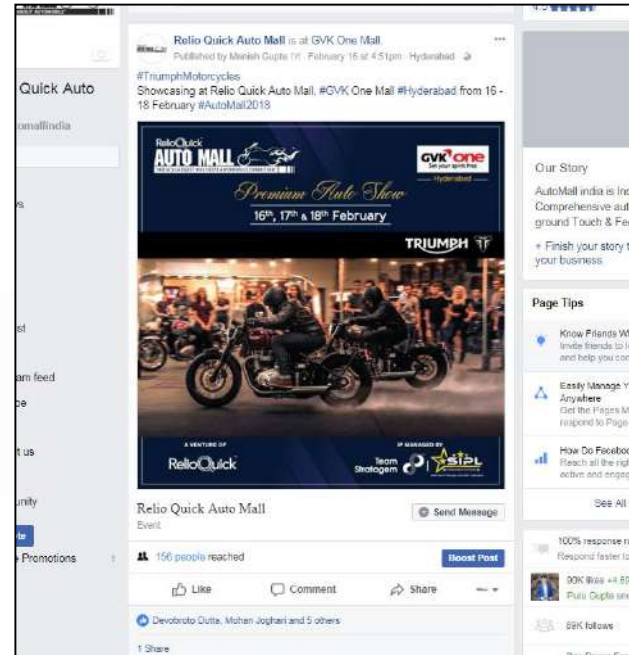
Quick Auto
omallindia

s

st

am feed
pe

t us

unity
te
e Promotions

Relio Quick Auto Mall is at GVK One Mall.
Published by Manish Gupta [?] · February 16 at 4:51pm · Hyderabad ·
#TriumphMotorcycles
Showcasing at Relio Quick Auto Mall, #GVK One Mall #Hyderabad from 16 - 18 February #AutoMall2018

ReliO Quick
AUTO MALL
GVK one
Set your spirits free
Hyderabad
Premium Auto Show
16th, 17th & 18th February
TRIUMPH
A VENTURE OF
ReliOQuick
IP MANAGED BY
Team Stratagem
SIPL

Relio Quick Auto Mall
Event
Send Message
156 people reached
Boost Post
Like
Comment
Share
Devobroto Dutta, Mohan Joghari and 5 others
1 Share

Our Story
AutoMall india is Ind
Comprehensive aut
ground Touch & Fe
+ Finish your story t
your business.

Page Tips
Know Friends W
Invite friends to l
and help you con
Easily Manage Y
Anywhere
Get the Pages M
respond to Page
How Do Faceboo
Reach all the righ
active and engag
See All

100% response r
Respond faster to
90K likes +4.6
Puja Gupta and
89K follows